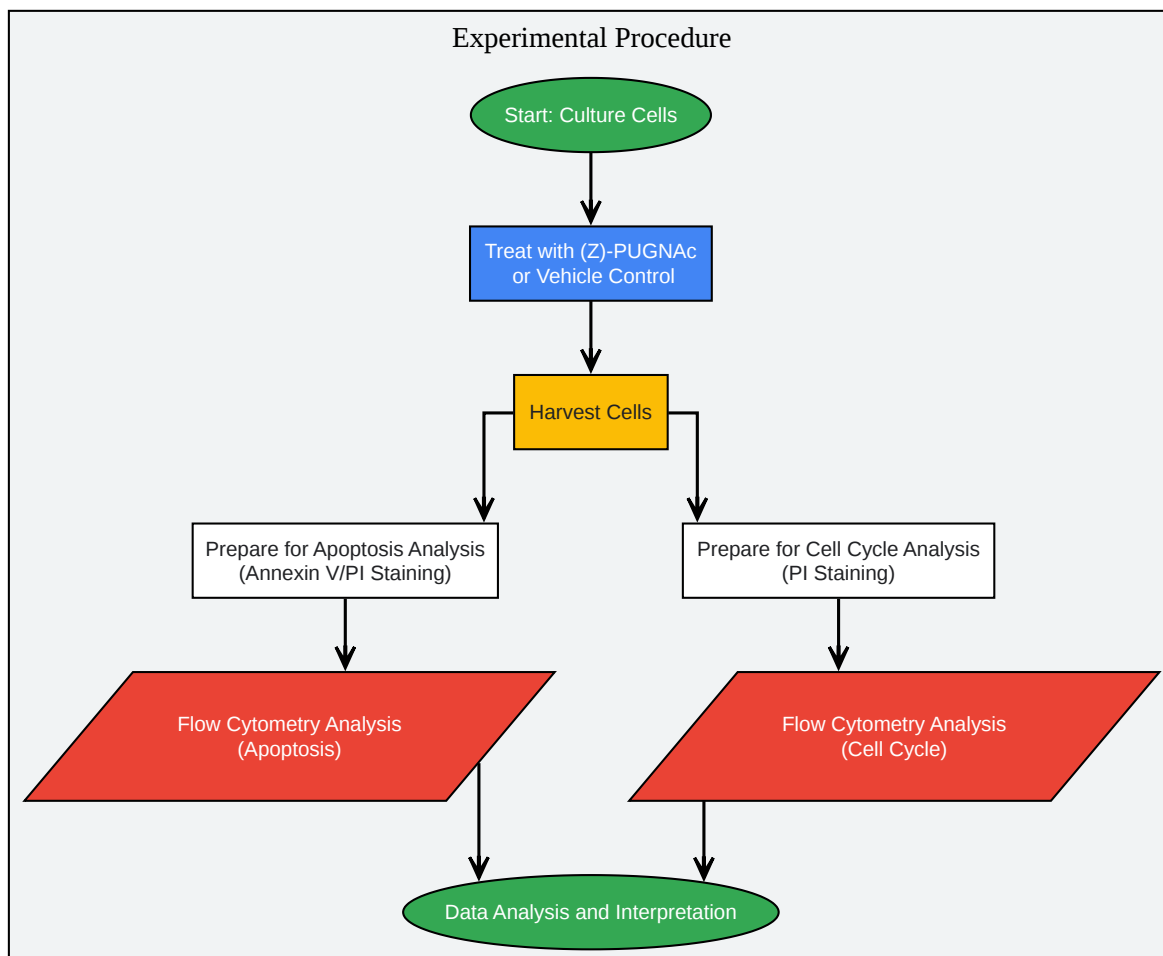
Experimental Procedure

Start: Culture Cells

Treat with (Z)-PUGNAc or Vehicle Control

Harvest Cells

Prepare for Apoptosis Analysis (Annexin V/PI Staining)

Prepare for Cell Cycle Analysis (PI Staining)

Flow Cytometry Analysis (Apoptosis)

Flow Cytometry Analysis (Cell Cycle)

Data Analysis and Interpretation